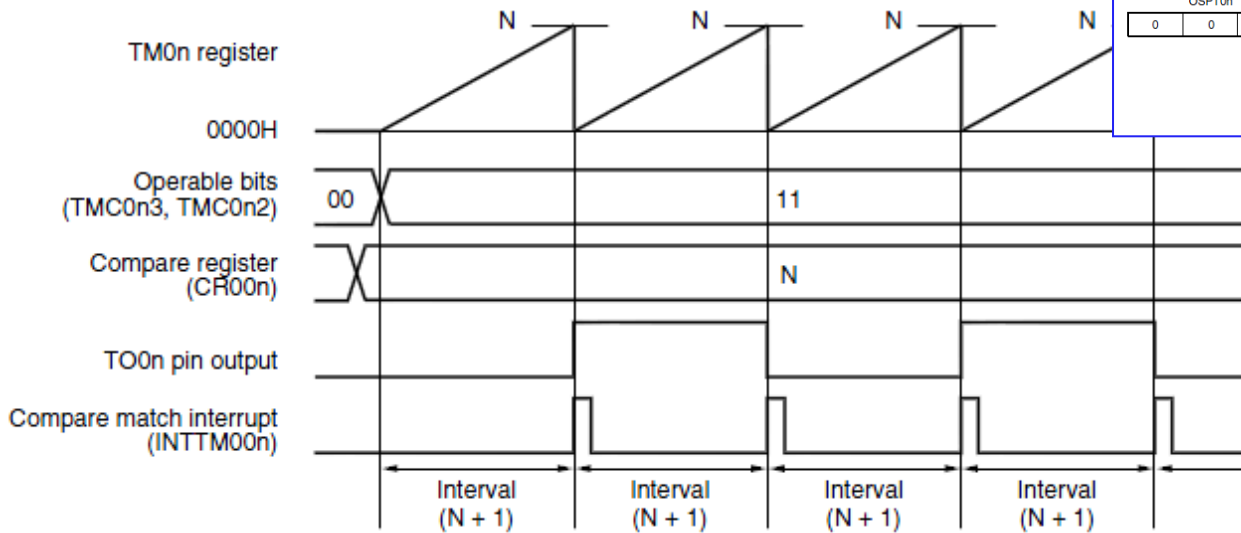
N N N N

OSP0n

| 0 | 0 |
|---|---|

TM0n register

0000H

Operable bits (TMC0n3, TMC0n2)

00

11

Compare register (CR00n)

N

TO0n pin output

Compare match interrupt (INTTM00n)

Interval (N + 1)

Interval (N + 1)

Interval (N + 1)

Interval (N + 1)